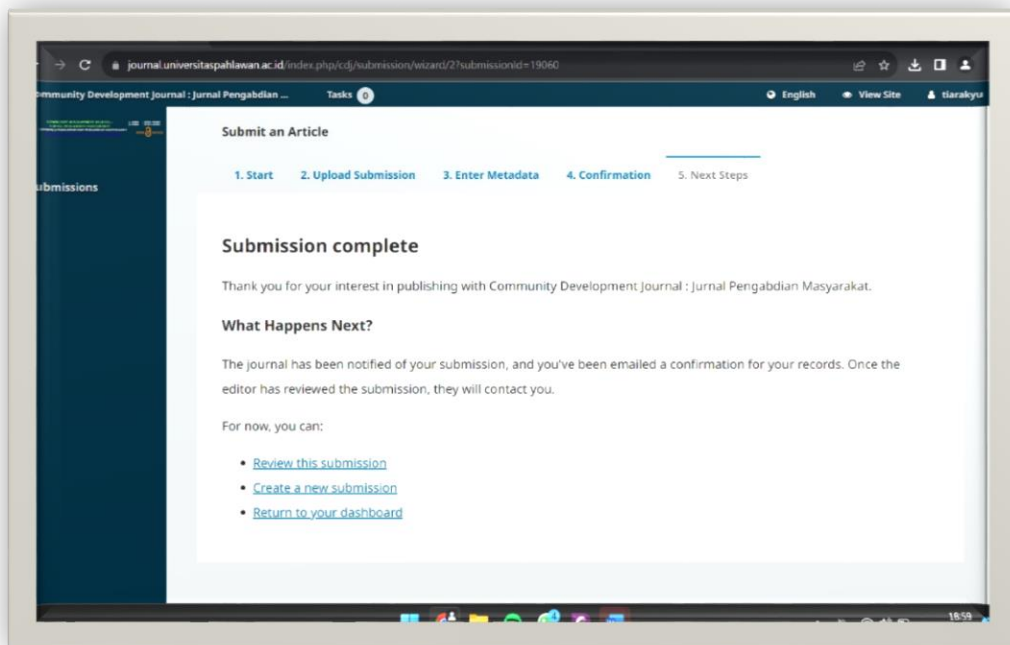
journal.universitaspahlawan.ac.id/index.php/cdj/submission/wizard/2?submissionId=19060

ommunity Development Journal : Jurnal Pengabdian ... Tasks 0 English View Site tiarakyu

ubmissions

Submit an Article

1. Start 2. Upload Submission 3. Enter Metadata 4. Confirmation 5. Next Steps

Submission complete

Thank you for your interest in publishing with Community Development Journal : Jurnal Pengabdian Masyarakat.

What Happens Next?

The journal has been notified of your submission, and you've been emailed a confirmation for your records. Once the editor has reviewed the submission, they will contact you.

For now, you can:

- Review this submission
- Create a new submission
- Return to your dashboard

18:59